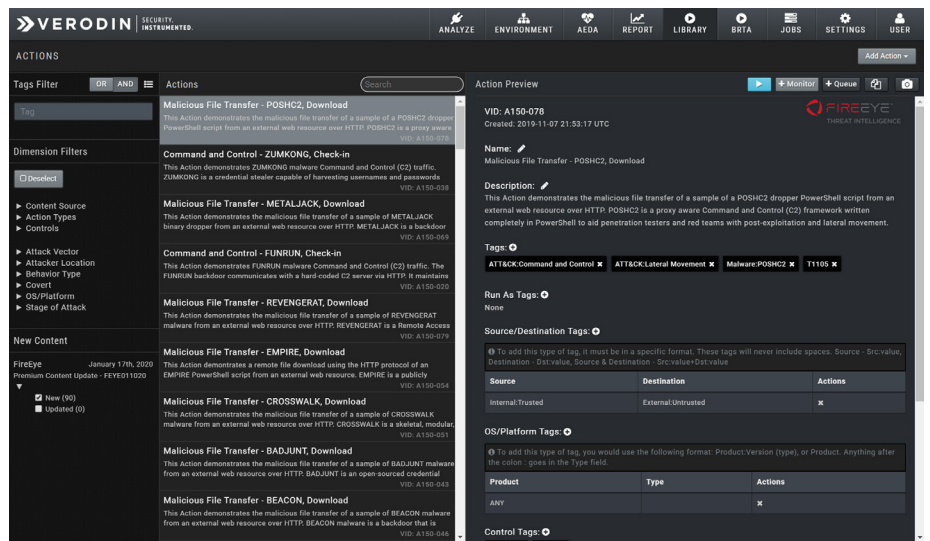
VERODIN SECURITY. INSTRUMENTED.

ANALYZE ENVIRONMENT AEDA REPORT LIBRARY BRTA JOBS SETTINGS USER

ACTIONS

Add Action

Tags Filter OR AND

Tag

Dimension Filters

Deselect

► Content Source
► Action Types
► Controls

► Attack Vector
► Attacker Location
► Behavior Type
► Covert
► OS/Platform
► Stage of Attack

New Content

FireEye January 17th, 2020
Premium Content Update - FEYE011020

New (90)
Updated (0)

Actions

Search

Malicious File Transfer - POSHC2, Download
This Action demonstrates the malicious file transfer of a sample of a POSHC2 dropper PowerShell script from an external web resource over HTTP. POSHC2 is a proxy aware
VID: A150-078

Command and Control - ZUMKONG, Check-in
This Action demonstrates ZUMKONG malware Command and Control (C2) traffic. ZUMKONG is a credential stealer capable of harvesting usernames and passwords
VID: A150-038

Malicious File Transfer - METALJACK, Download
This Action demonstrates the malicious file transfer of a sample of METALJACK binary dropper from an external web resource over HTTP. METALJACK is a backdoor
VID: A150-069

Command and Control - FUNRUN, Check-in
This Action demonstrates FUNRUN malware Command and Control (C2) traffic. The FUNRUN backdoor communicates with a hard-coded C2 server via HTTP. It maintains
VID: A150-020

Malicious File Transfer - REVENGERAT, Download
This Action demonstrates the malicious file transfer of a sample of REVENGERAT malware from an external web resource over HTTP. REVENGERAT is a Remote Access
VID: A150-079

Malicious File Transfer - EMPIRE, Download
This Action demonstrates a remote file download using the HTTP protocol of an EMPIRE PowerShell script from an external web resource. EMPIRE is a publicly
VID: A150-054

Malicious File Transfer - CROSSWALK, Download
This Action demonstrates the malicious file transfer of a sample of CROSSWALK malware from an external web resource over HTTP. CROSSWALK is a skeletal, modular,
VID: A150-051

Malicious File Transfer - BADJUNT, Download
This Action demonstrates the malicious file transfer of a sample of BADJUNT malware from an external web resource over HTTP. BADJUNT is an open-sourced credential
VID: A150-043

Malicious File Transfer - BEACON, Download
This Action demonstrates the malicious file transfer of a sample of BEACON malware from an external web resource over HTTP. BEACON malware is a backdoor that is
VID: A150-046

Action Preview

+ Monitor + Queue

VID: A150-078
Created: 2019-11-07 21:53:17 UTC

FIREEYE THREAT INTELLIGENCE

Name:
Malicious File Transfer - POSHC2, Download

Description:
This Action demonstrates the malicious file transfer of a sample of a POSHC2 dropper PowerShell script from an external web resource over HTTP. POSHC2 is a proxy aware Command and Control (C2) framework written completely in PowerShell to aid penetration testers and red teams with post-exploitation and lateral movement.

Tags:
ATT&CK:Command and Control ✖ ATT&CK:Lateral Movement ✖ Malware:POSHC2 ✖ T1105 ✖

Run As Tags:
None

Source/Destination Tags:
To add this type of tag, it must be in a specific format. These tags will never include spaces. Source - Src:value, Destination - Dst:value, Source & Destination - Src:value+Dst:value

| Source | Destination | Actions |
|---|---|---|
| Internal:Trusted | External:Untrusted | ✖ |

OS/Platform Tags:
To add this type of tag, you would use the following format: Product:Version (type), or Product. Anything after the colon : goes in the Type field.

| Product | Type | Actions |
|---|---|---|
| ANY | | ✖ |

Control Tags: